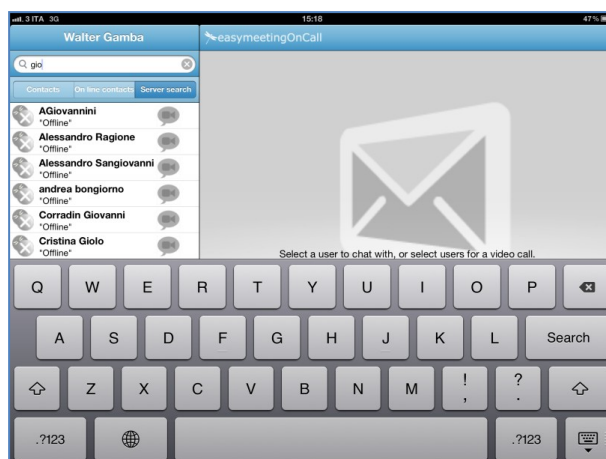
3 ITA 3G
15:18
47%

Walter Gamba
easymeetingOnCall

gio

Contacts
On line contacts
Server search

AGiovannini
"Offline"
Alessandro Ragione
"Offline"
Alessandro Sangiovanni
"Offline"
andrea bongiorno
"Offline"
Corradin Giovanni
"Offline"
Cristina Giolo
"Offline"

Select a user to chat with, or select users for a video call.

Q W E R T Y U I O P
A S D F G H J K L Search
Z X C V B N M ! , ? .
.?123 .?123